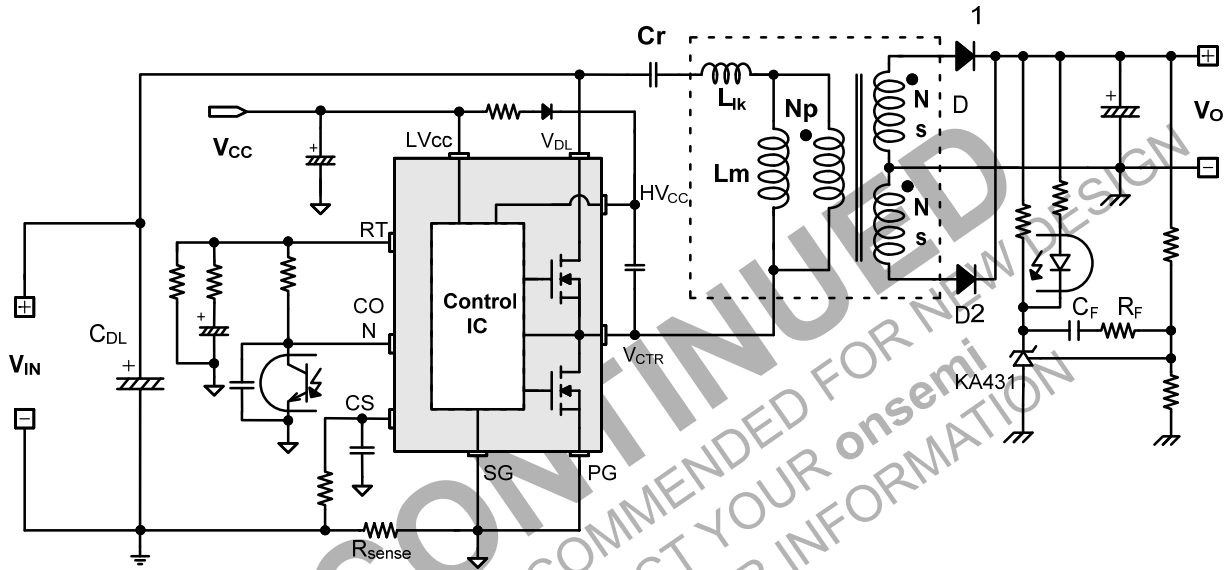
Cr
1
$L_{lk}$
Np
D
$V_O$
$V_{CC}$
LVcc
$V_{DL}$
$HV_{CC}$
Lm
N s
N s
RT
CO N
Control IC
$V_{CTR}$
D2
$C_F$
$R_F$
$V_{IN}$
$C_{DL}$
CS
KA431
SG
PG
$R_{sense}$

DISCONTINUED
NOT RECOMMENDED FOR NEW DESIGN
CONTACT YOUR onsemi
REP FOR INFORMATION